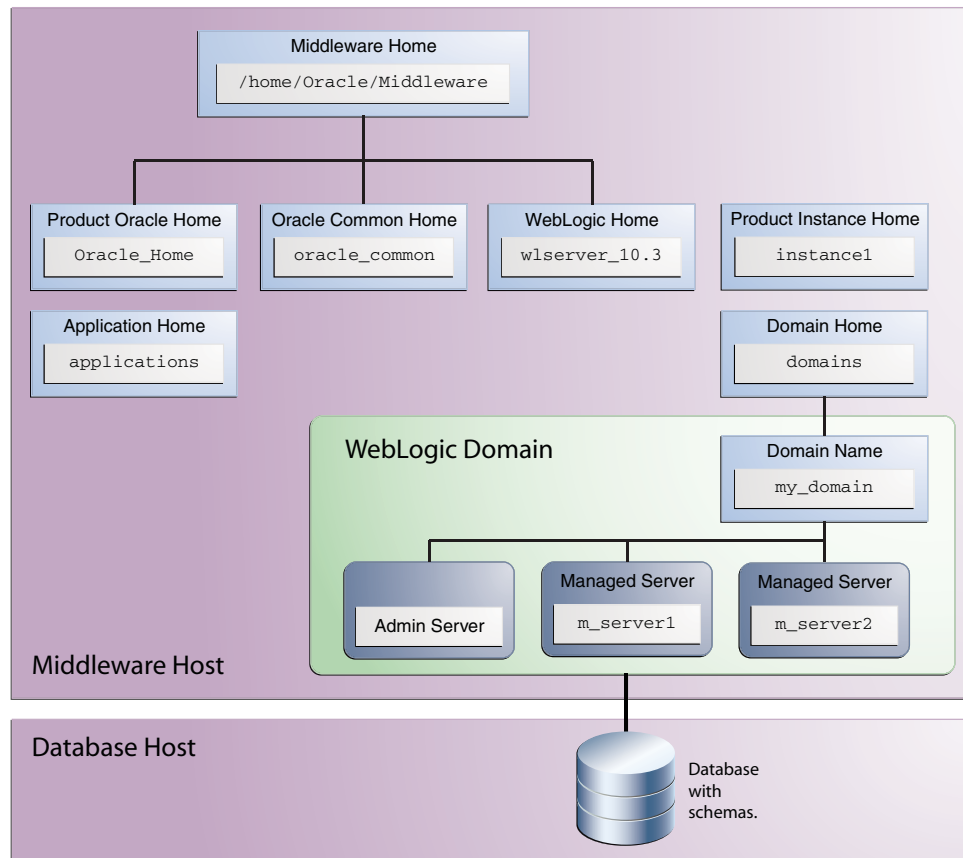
Middleware Home
/home/Oracle/Middleware

Product Oracle Home
Oracle_Home

Oracle Common Home
oracle_common

WebLogic Home
wlserver_10.3

Product Instance Home
instance1

Application Home
applications

Domain Home
domains

WebLogic Domain

Domain Name
my_domain

Admin Server

Managed Server
m_server1

Managed Server
m_server2

Middleware Host

Database Host

Database with schemas.